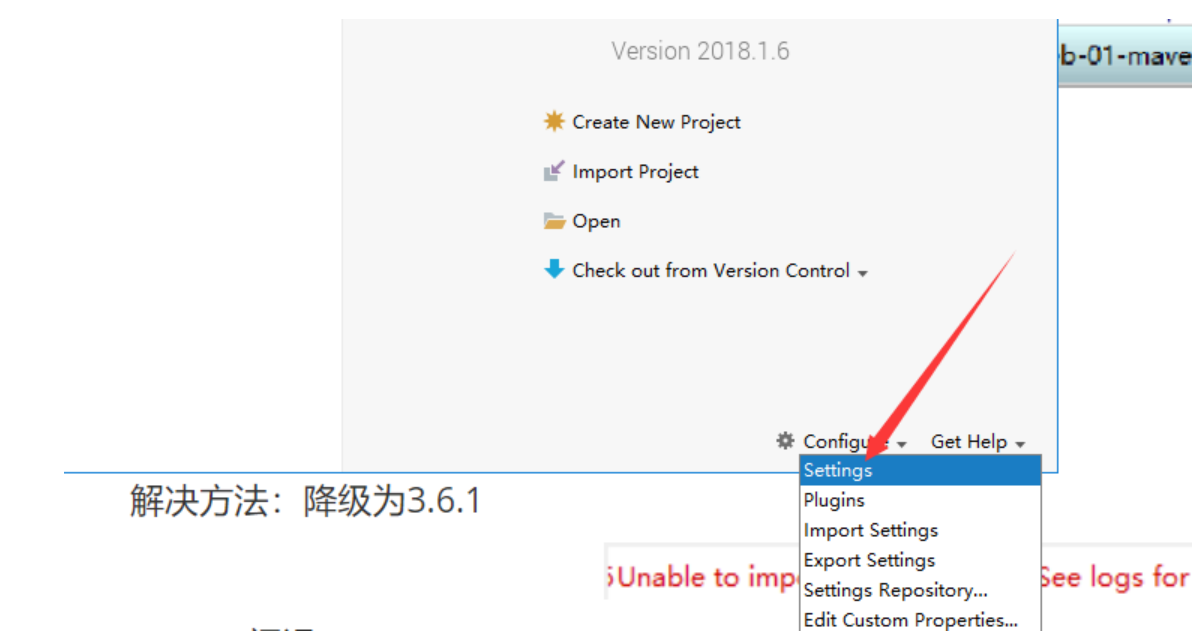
Version 2018.1.6

b-01-mave

Create New Project

Import Project

Open

Check out from Version Control

Configure

Get Help

Settings

Plugins

Import Settings

Export Settings

Settings Repository...

Edit Custom Properties...

解决方法：降级为3.6.1

5Unable to imp

See logs for

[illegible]